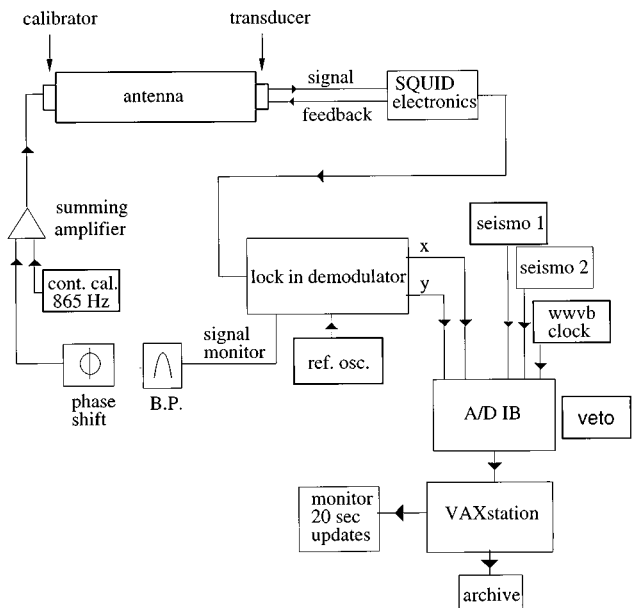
calibrator

transducer

antenna

signal

feedback

SQUID electronics

summing amplifier

cont. cal. 865 Hz

lock in demodulator

x

y

seismo 1

seismo 2

wwvb clock

signal monitor

ref. osc.

$\Phi$

phase shift

B.P.

A/D IB

veto

monitor 20 sec updates

VAXstation

archive